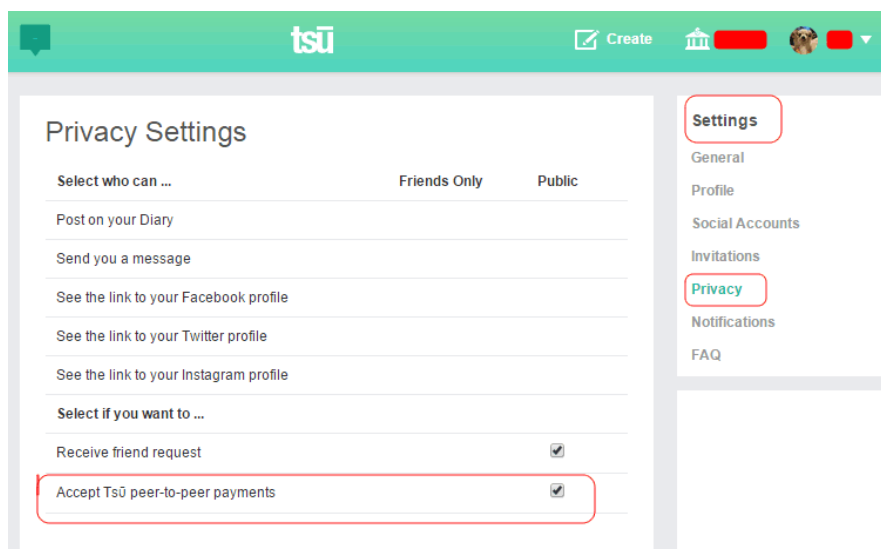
tsū

Create

Privacy Settings

| Select who can ... | Friends Only | Public |
|---|---|---|
| Post on your Diary | | |
| Send you a message | | |
| See the link to your Facebook profile | | |
| See the link to your Twitter profile | | |
| See the link to your Instagram profile | | |
| **Select if you want to ...** | | |
| Receive friend request | | ✔ |
| Accept Tsū peer-to-peer payments | | ✔ |

Settings
General
Profile
Social Accounts
Invitations
Privacy
Notifications
FAQ